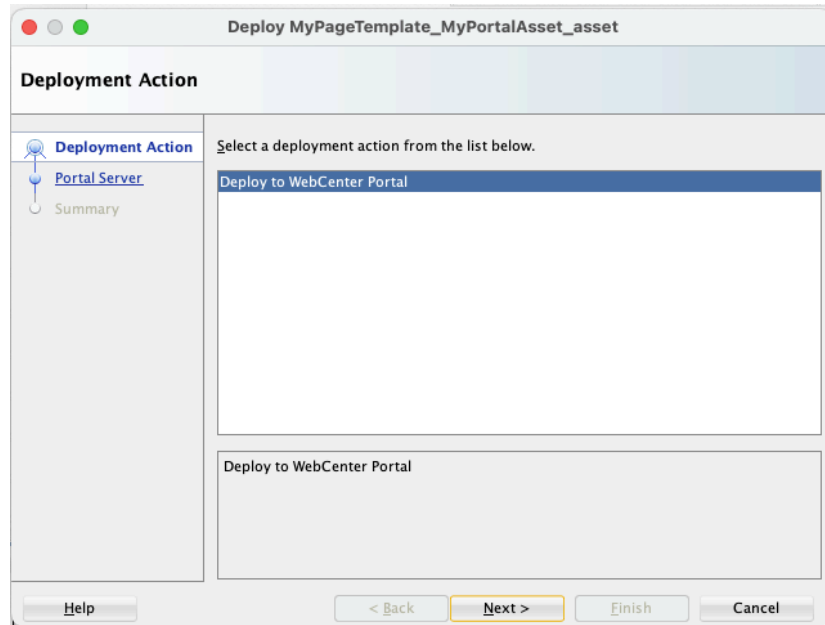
Deploy MyPageTemplate_MyPortalAsset_asset

Deployment Action

Deployment Action
Portal Server
Summary

Select a deployment action from the list below.

Deploy to WebCenter Portal

Deploy to WebCenter Portal

Help
< Back
Next >
Finish
Cancel